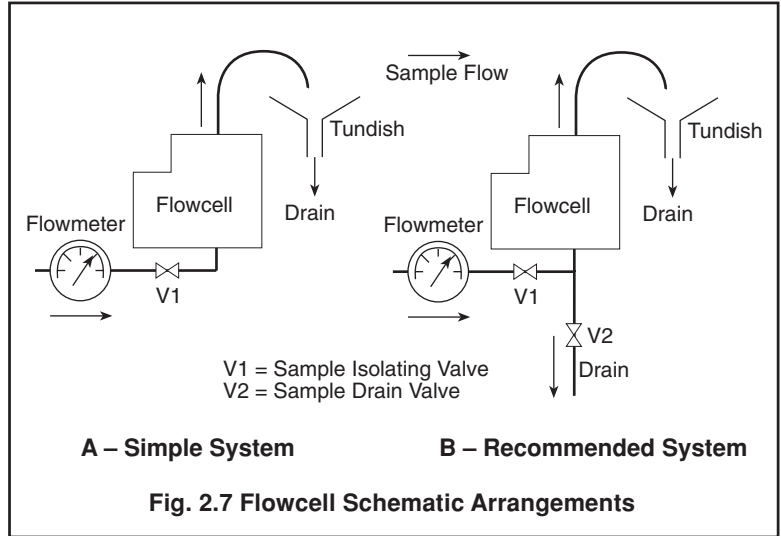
Sample Flow

Tundish

Flowcell

Drain

Flowmeter

V1

Tundish

Flowcell

Drain

Flowmeter

V1

V2

Drain

V1 = Sample Isolating Valve
V2 = Sample Drain Valve

A – Simple System

B – Recommended System

Fig. 2.7 Flowcell Schematic Arrangements